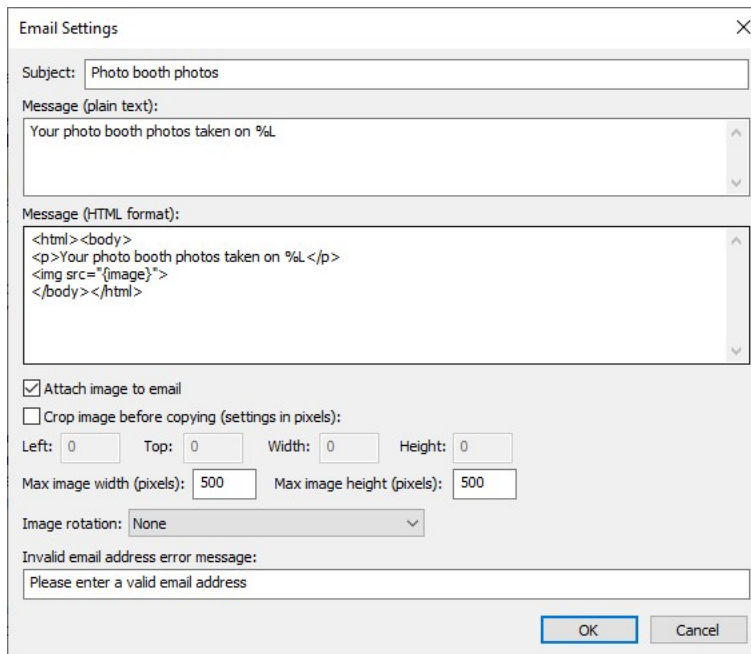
Email Settings

Subject: Photo booth photos

Message (plain text):

Your photo booth photos taken on %L

Message (HTML format):

<html><body>
<p>Your photo booth photos taken on %L</p>
<img src="{image}">
</body></html>

Attach image to email

Crop image before copying (settings in pixels):

Left: 0 Top: 0 Width: 0 Height: 0

Max image width (pixels): 500 Max image height (pixels): 500

Image rotation: None

Invalid email address error message:

Please enter a valid email address

OK Cancel